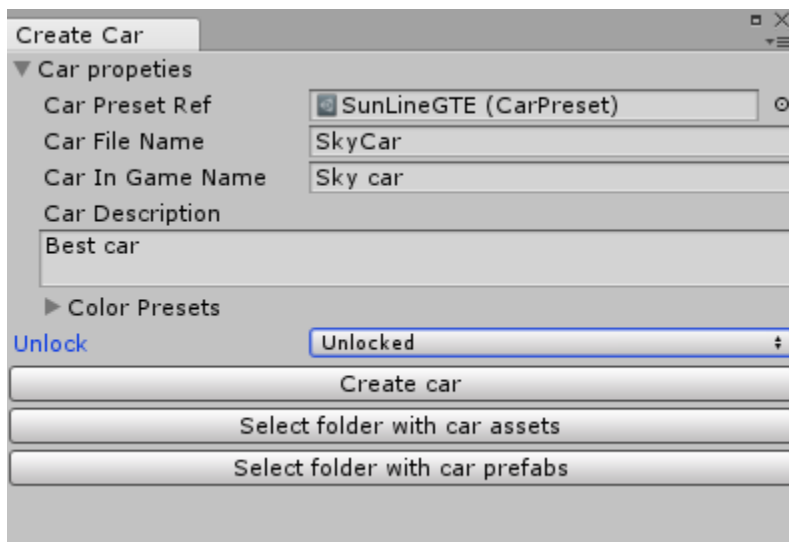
Create Car

Car propeties

Car Preset Ref | SunLineGTE (CarPreset)

Car File Name | SkyCar

Car In Game Name | Sky car

Car Description

Best car

Color Presets

Unlock | Unlocked

Create car

Select folder with car assets

Select folder with car prefabs